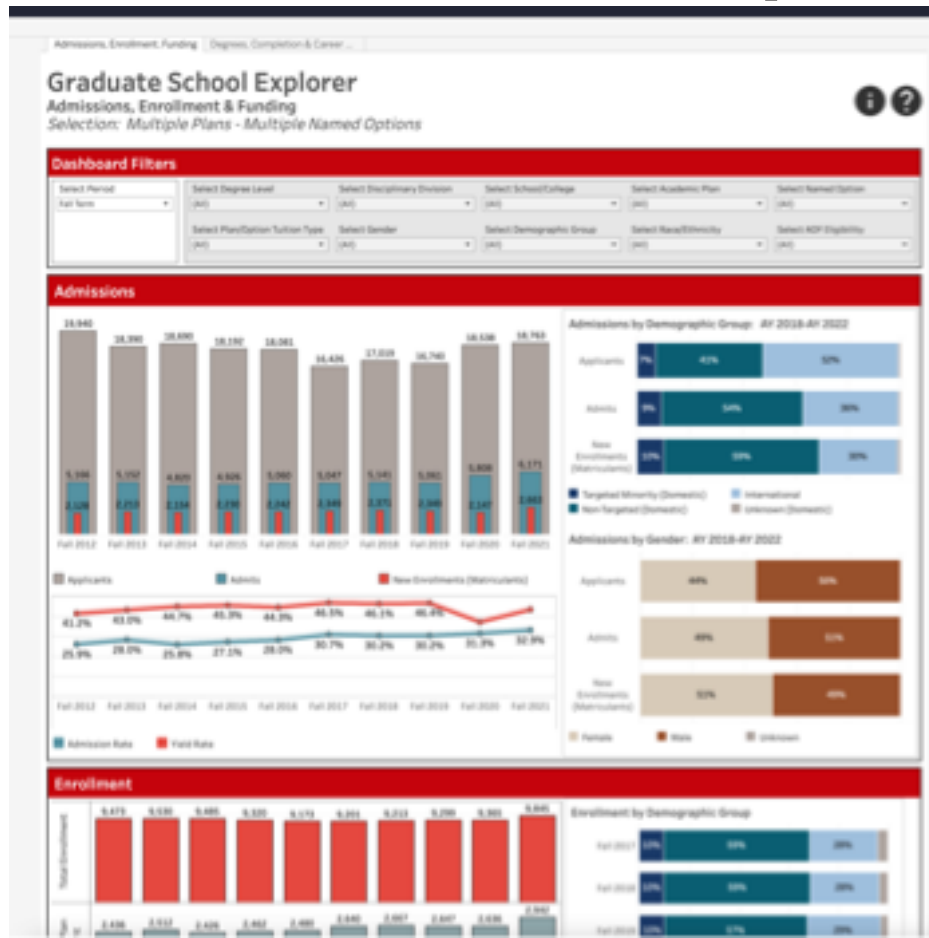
Admissions, Enrollment, Funding | Degrees, Completion & Career ...

Graduate School Explorer
Admissions, Enrollment & Funding
Selection: Multiple Plans - Multiple Named Options

Dashboard Filters

Select Period
Fall Term

Select Degree Level (All)
Select Disciplinary Division (All)
Select School/College (All)
Select Academic Plan (All)
Select Named Option (All)
Select Plan/Option Tuition Type (All)
Select Gender (All)
Select Demographic Group (All)
Select Race/Ethnicity (All)
Select ADF Eligibility (All)

Admissions

18,940 18,390 18,690 18,192 18,061 16,426 17,019 16,740 18,538 18,763

5,196 5,152 4,820 4,926 5,080 5,047 5,141 5,061 5,808 6,171

2,128 2,213 2,154 2,230 2,242 2,348 2,371 2,346 2,147 2,863

Fall 2012 Fall 2013 Fall 2014 Fall 2015 Fall 2016 Fall 2017 Fall 2018 Fall 2019 Fall 2020 Fall 2021

Applicants Admits New Enrollments (Matriculants)

41.2% 43.0% 44.7% 45.3% 44.3% 46.5% 46.1% 46.4%

25.9% 28.0% 25.8% 27.1% 28.0% 30.7% 30.2% 30.2% 31.3% 32.9%

Fall 2012 Fall 2013 Fall 2014 Fall 2015 Fall 2016 Fall 2017 Fall 2018 Fall 2019 Fall 2020 Fall 2021

Admission Rate Yield Rate

Admissions by Demographic Group: AY 2018-AY 2022

Applicants 7% 41% 52%
Admits 9% 54% 36%
New Enrollments (Matriculants) 10% 59% 30%

Targeted Minority (Domestic) International
Non-Targeted (Domestic) Unknown (Domestic)

Admissions by Gender: AY 2018-AY 2022

Applicants 44% 56%
Admits 49% 51%
New Enrollments (Matriculants) 52% 48%

Female Male Unknown

Enrollment

Total Enrollment

9,473 9,530 9,485 9,320 9,173 9,201 9,213 9,290 9,301 9,845

2,436 2,512 2,426 2,402 2,480 2,640 2,607 2,647 2,636 2,942

Enrollment by Demographic Group

Fall 2017 10% 59% 28%
Fall 2018 10% 59% 28%
Fall 2019 10% 57% 29%